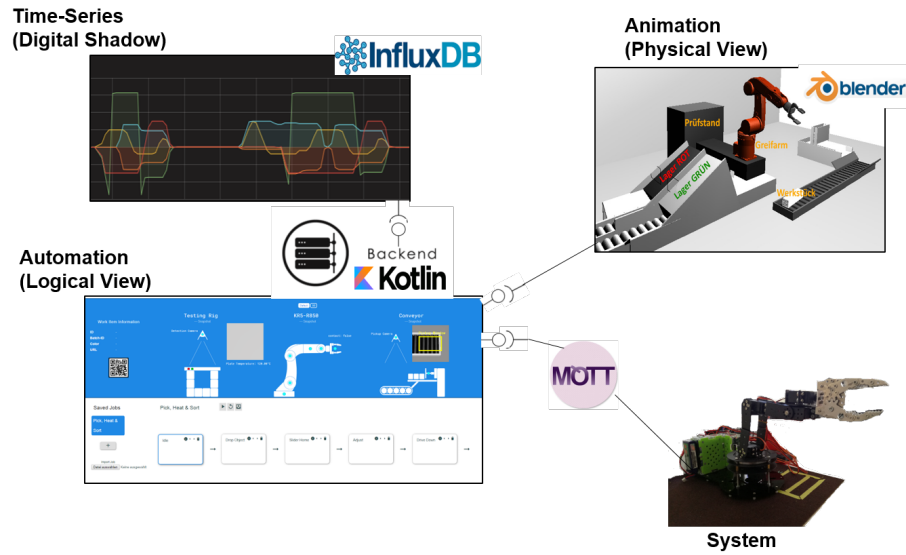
Time-Series
(Digital Shadow)

InfluxDB

Animation
(Physical View)

blender

Prüfstand

Greifarm

Lager ROT

Lager GRÜN

Werkstück

Backend

Kotlin

Automation
(Logical View)

Work Item Information

Testing Rig

KRS-R050

Conveyor

Saved Jobs

Pick, Heat & Sort

Pick, Heat & Sort

MQTT

System